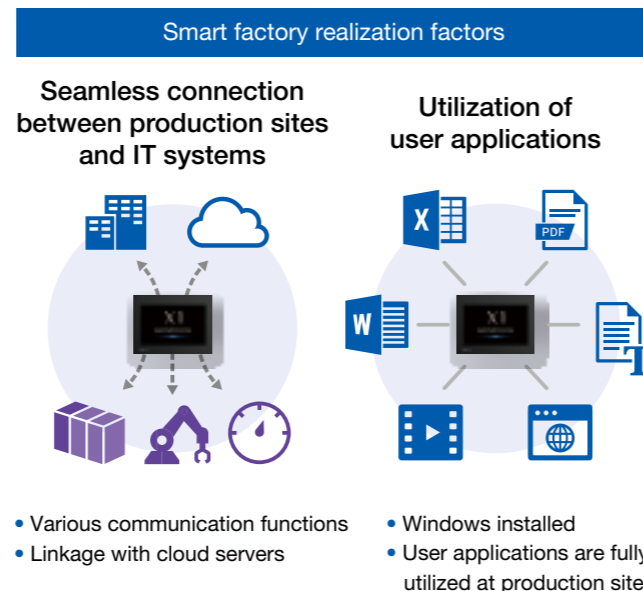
Smart factory realization factors

Seamless connection between production sites and IT systems

X1

• Various communication functions
• Linkage with cloud servers

Utilization of user applications

PDF

X1

• Windows installed
• User applications are fully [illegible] utilized at production site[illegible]